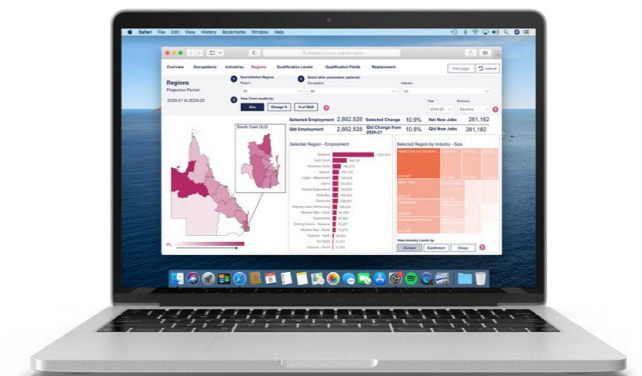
Safari File Edit View History Bookmarks Window Help

Overview Occupations Industries Regions Qualification Levels Qualification Fields Replacement

Print page

Regions
Projection Period:
2020-21 to 2024-25

Select/Unselect Region
Region:
All

Select other parameters (optional)
Occupation
All

Industry
All

View Chart results by:
Size Change % % of QLD

Year
2024-25

Scenario
Baseline

Selected Employment 2,862,528 Selected Change 10.9% Net New Jobs 281,182
Qld Employment 2,862,528 Qld Change from 2020-21 10.9% Net New Jobs 281,182

South East QLD

Selected Region - Employment

Selected Region by Industry - Size

View Industry Levels by:
Division Subdivision Group

0%